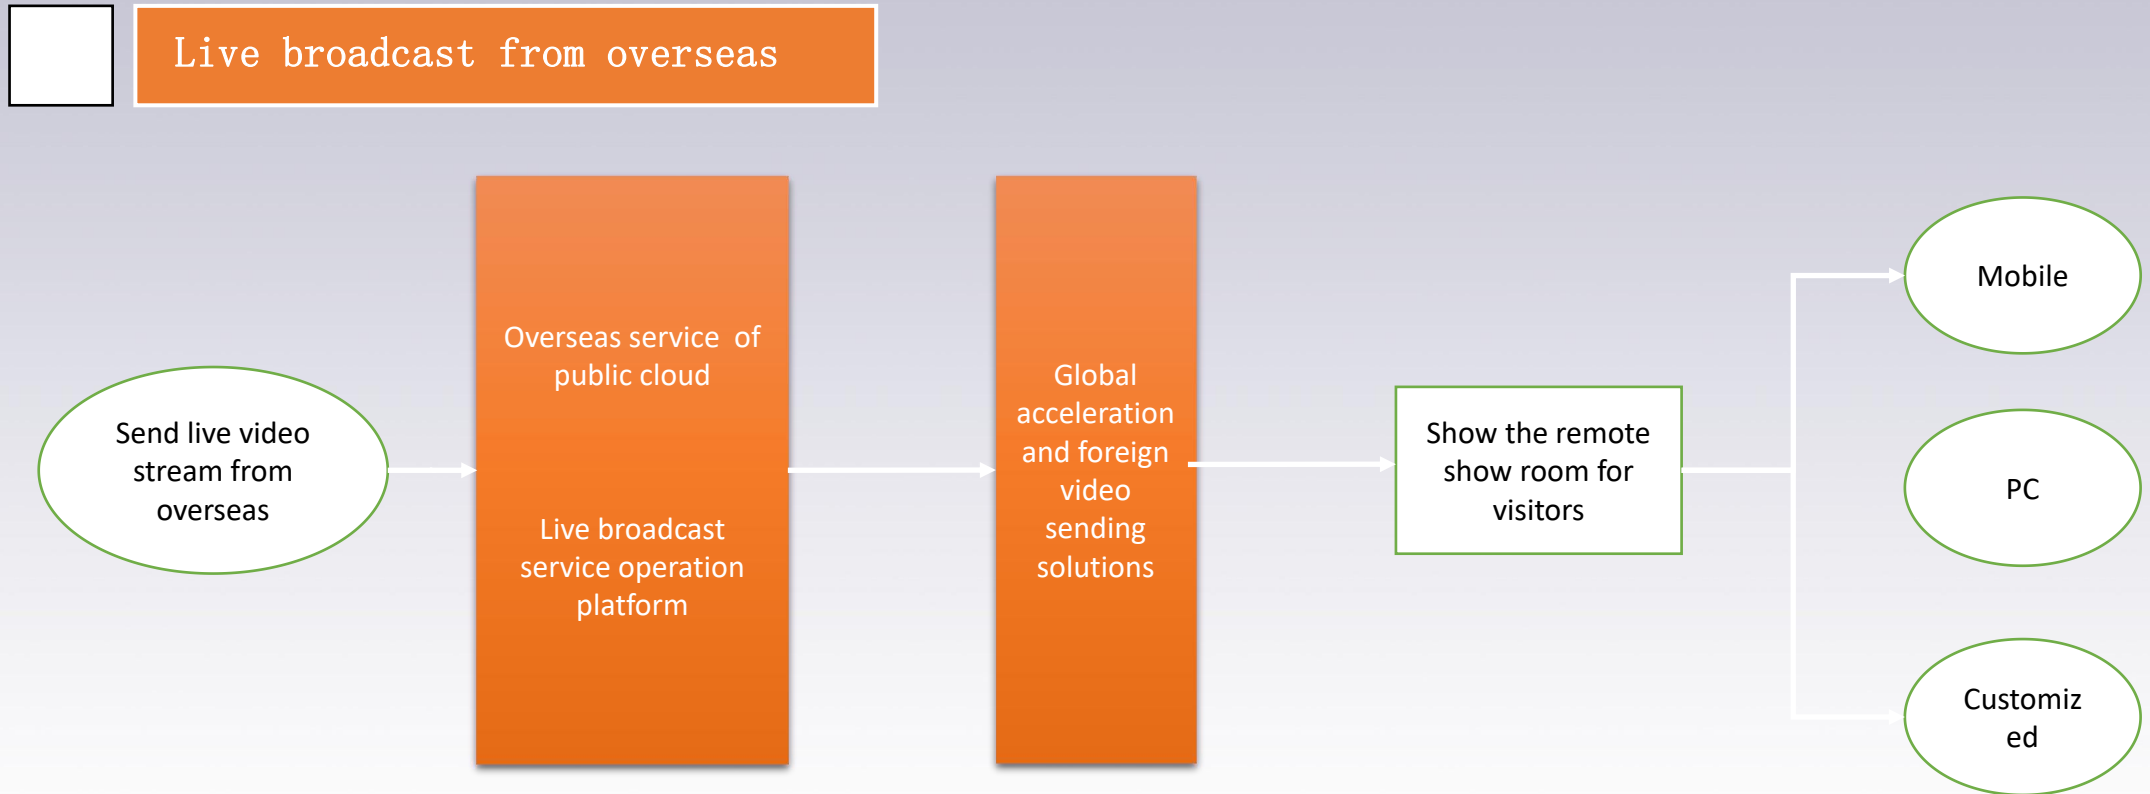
Live broadcast from overseas

Send live video stream from overseas

Overseas service of public cloud

Live broadcast service operation platform

Global acceleration and foreign video sending solutions

Show the remote show room for visitors

Mobile

PC

Customiz ed